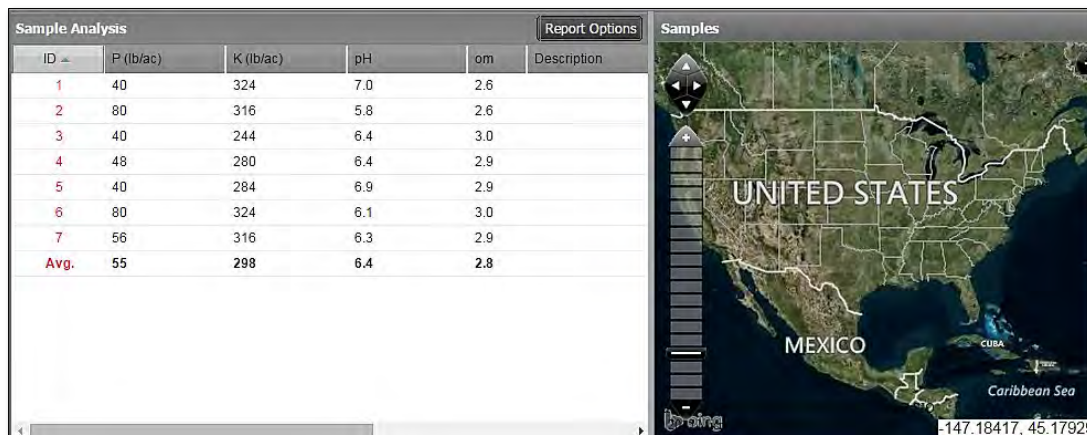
Sample Analysis

Report Options

| ID | P (lb/ac) | K (lb/ac) | pH | om | Description |
|---|---|---|---|---|---|
| 1 | 40 | 324 | 7.0 | 2.6 | |
| 2 | 80 | 316 | 5.8 | 2.6 | |
| 3 | 40 | 244 | 6.4 | 3.0 | |
| 4 | 48 | 280 | 6.4 | 2.9 | |
| 5 | 40 | 284 | 6.9 | 2.9 | |
| 6 | 80 | 324 | 6.1 | 3.0 | |
| 7 | 56 | 316 | 6.3 | 2.9 | |
| Avg. | 55 | 298 | 6.4 | 2.8 | |

Samples

UNITED STATES

MEXICO

CUBA

Caribbean Sea

bing

-147.18417, 45.1792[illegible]